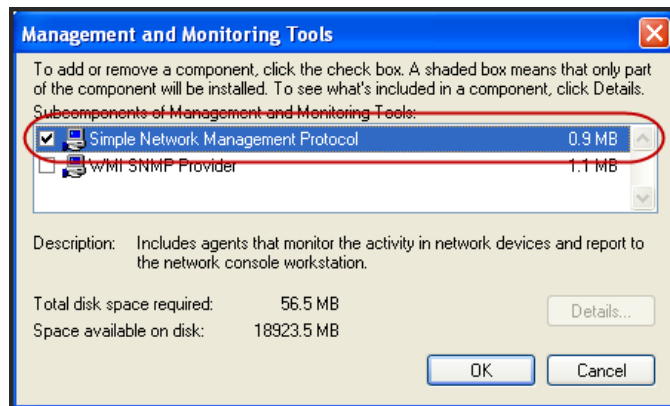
Management and Monitoring Tools

To add or remove a component, click the check box. A shaded box means that only part of the component will be installed. To see what's included in a component, click Details.

Subcomponents of Management and Monitoring Tools:

| | | |
|---|---|---|
| ☑ | Simple Network Management Protocol | 0.9 MB |
| ☐ | WMI SNMP Provider | 1.1 MB |

Description: Includes agents that monitor the activity in network devices and report to the network console workstation.

Total disk space required: 56.5 MB

Space available on disk: 18923.5 MB

Details...

OK

Cancel